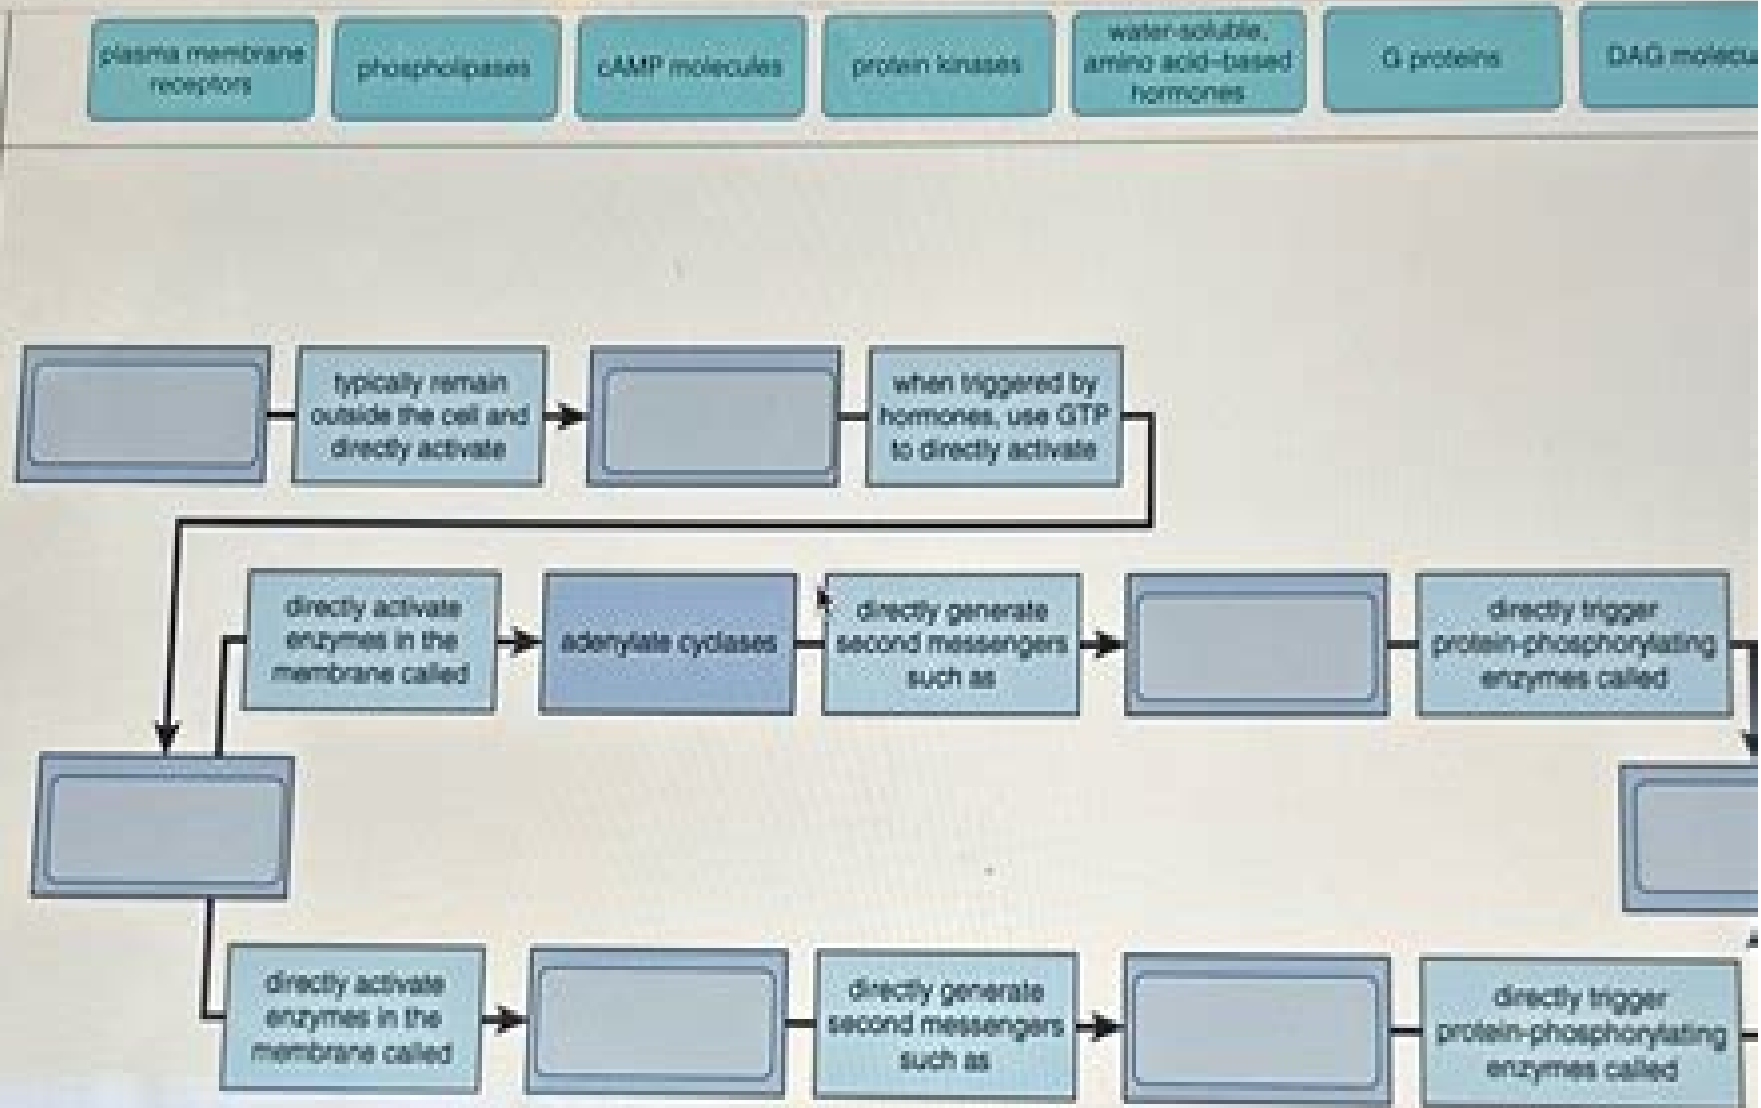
plasma membrane receptors

phospholipases

cAMP molecules

protein kinases

water-soluble, amino acid-based hormones

G proteins

DAG molecu

typically remain outside the cell and directly activate

when triggered by hormones, use GTP to directly activate

directly activate enzymes in the membrane called

adenylate cyclases

directly generate second messengers such as

directly trigger protein-phosphorylating enzymes called

directly activate enzymes in the membrane called

directly generate second messengers such as

directly trigger protein-phosphorylating enzymes called